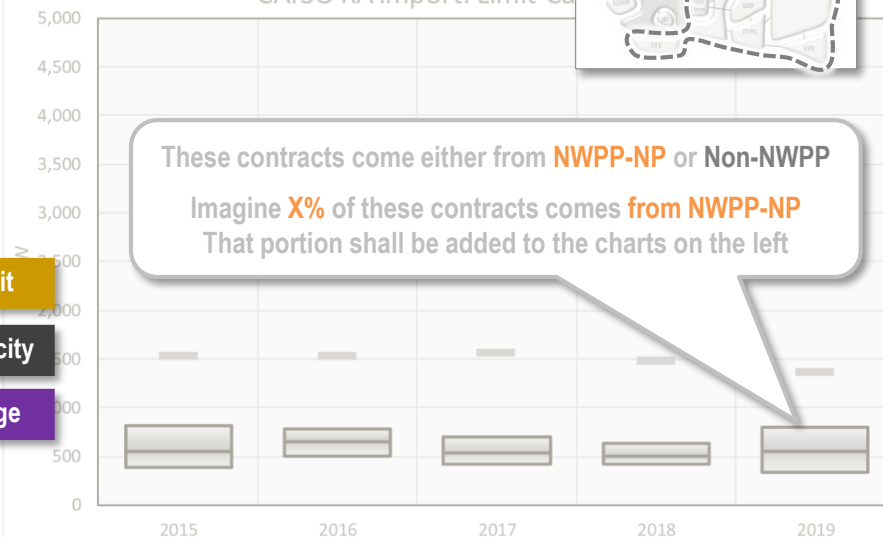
CAISO RA Import Limit Ca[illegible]

5,000
4,500
4,000
3,500
3,000
2,500
2,000
1,500
1,000
500
0

it
city
ge

These contracts come either from NWPP-NP or Non-NWPP

Imagine X% of these contracts comes from NWPP-NP
That portion shall be added to the charts on the left

2015
2016
2017
2018
2019